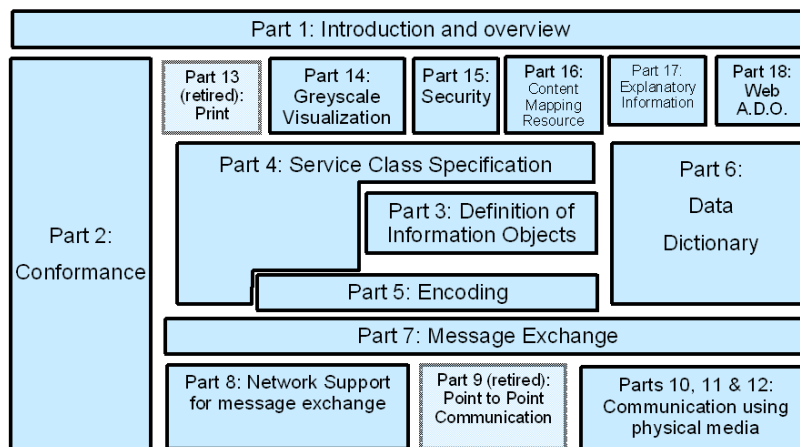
Part 1: Introduction and overview

Part 2: Conformance

Part 13 (retired): Print

Part 14: Greyscale Visualization

Part 15: Security

Part 16: Content Mapping Resource

Part 17: Explanatory Information

Part 18: Web A.D.O.

Part 4: Service Class Specification

Part 3: Definition of Information Objects

Part 5: Encoding

Part 6: Data Dictionary

Part 7: Message Exchange

Part 8: Network Support for message exchange

Part 9 (retired): Point to Point Communication

Parts 10, 11 & 12: Communication using physical media